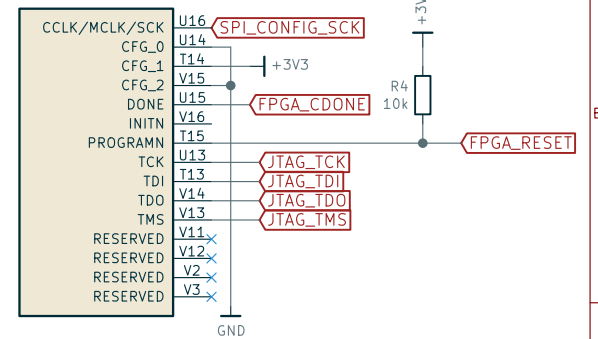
CCLK/MCLK/SCK U16 SPI_CONFIG_SCK
CFG_0 U14
CFG_1 T14 +3V3
CFG_2 V15
DONE U15 FPGA_CDONE
INITN V16
PROGRAMN T15 FPGA_RESET
TCK U13 JTAG_TCK
TDI T13 JTAG_TDI
TDO V14 JTAG_TDO
TMS V13 JTAG_TMS
RESERVED V11
RESERVED V12
RESERVED V2
RESERVED V3
GND
+3V
R4
10k